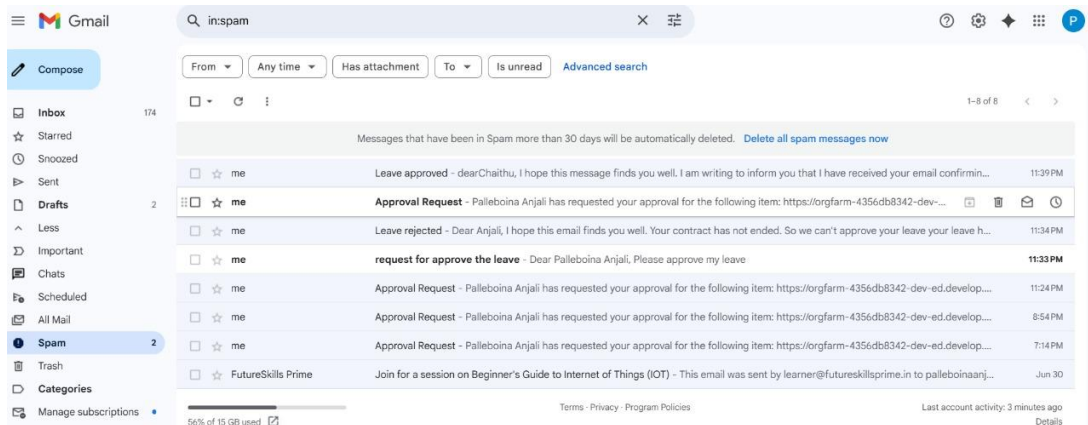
Gmail

in:spam

P

Compose

Inbox 174
Starred
Snoozed
Sent
Drafts 2
Less
Important
Chats
Scheduled
All Mail
Spam 2
Trash
Categories
Manage subscriptions

From
Any time
Has attachment
To
Is unread
Advanced search

1–8 of 8

Messages that have been in Spam more than 30 days will be automatically deleted. Delete all spam messages now

| | | |
|---|---|---|
| me | Leave approved - dearChaithu, I hope this message finds you well. I am writing to inform you that I have received your email confirmin... | 11:39 PM |
| me | Approval Request - Palleboina Anjali has requested your approval for the following item: https://orgfarm-4356db8342-dev-... | |
| me | Leave rejected - Dear Anjali, I hope this email finds you well. Your contract has not ended. So we can't approve your leave your leave h... | 11:34 PM |
| me | request for approve the leave - Dear Palleboina Anjali, Please approve my leave | 11:33 PM |
| me | Approval Request - Palleboina Anjali has requested your approval for the following item: https://orgfarm-4356db8342-dev-ed.develop.... | 11:24 PM |
| me | Approval Request - Palleboina Anjali has requested your approval for the following item: https://orgfarm-4356db8342-dev-ed.develop.... | 8:54 PM |
| me | Approval Request - Palleboina Anjali has requested your approval for the following item: https://orgfarm-4356db8342-dev-ed.develop.... | 7:14 PM |
| FutureSkills Prime | Join for a session on Beginner's Guide to Internet of Things (IOT) - This email was sent by learner@futureskillsprime.in to palleboinaanj... | Jun 30 |

56% of 15 GB used

Terms · Privacy · Program Policies

Last account activity: 3 minutes ago
Details